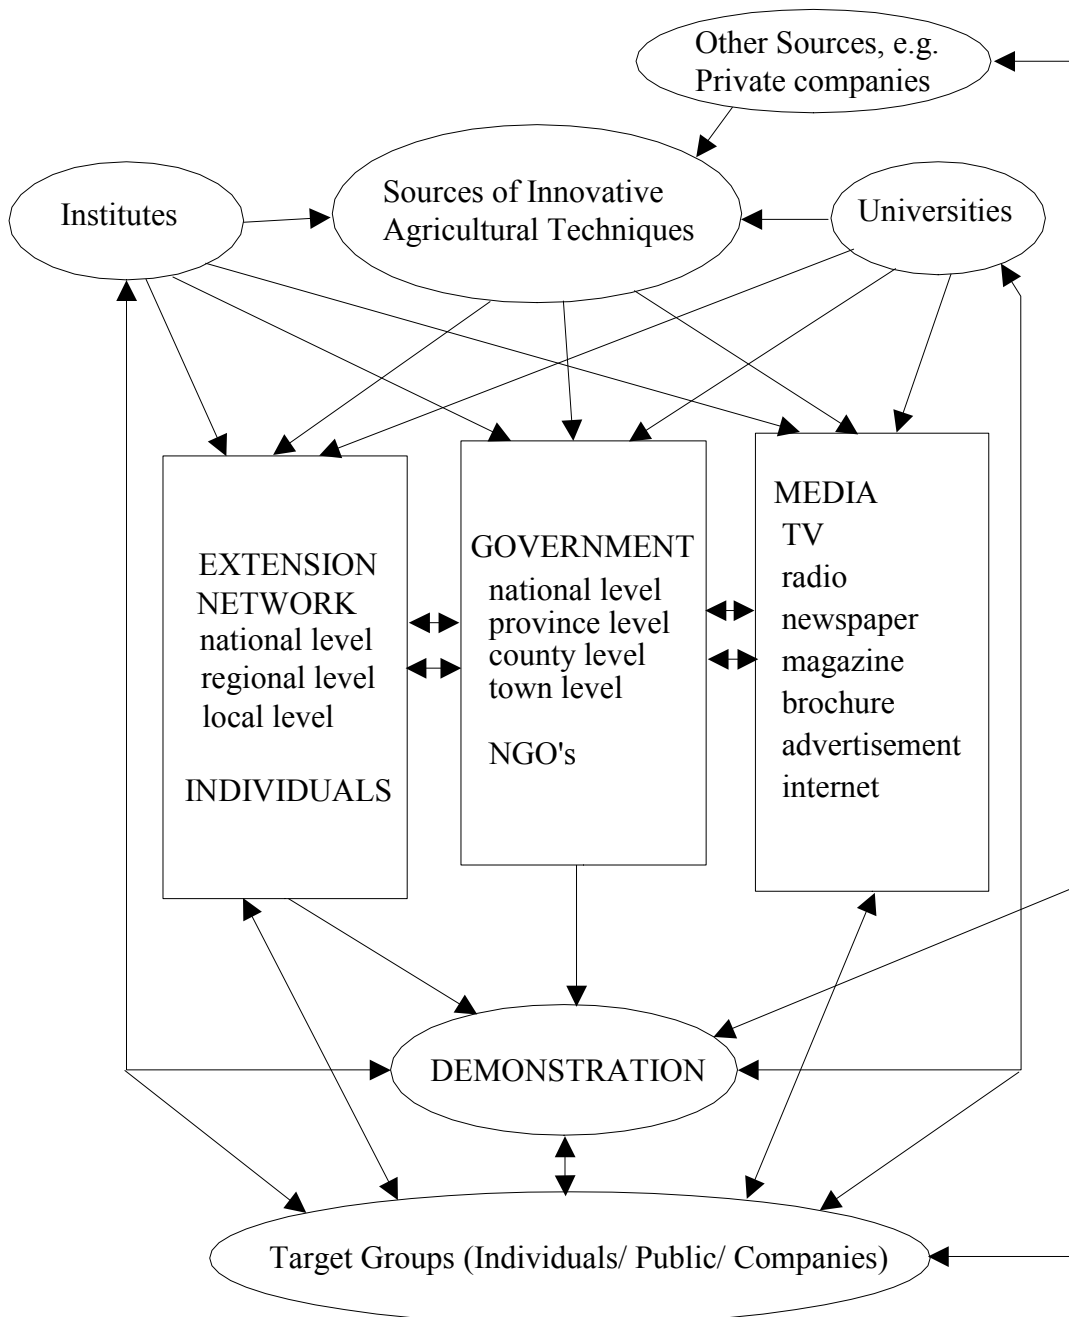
Other Sources, e.g. Private companies

Institutes

Sources of Innovative Agricultural Techniques

Universities

EXTENSION NETWORK
national level
regional level
local level

INDIVIDUALS

GOVERNMENT
national level
province level
county level
town level

NGO's

MEDIA
TV
radio
newspaper
magazine
brochure
advertisement
internet

DEMONSTRATION

Target Groups (Individuals/ Public/ Companies)